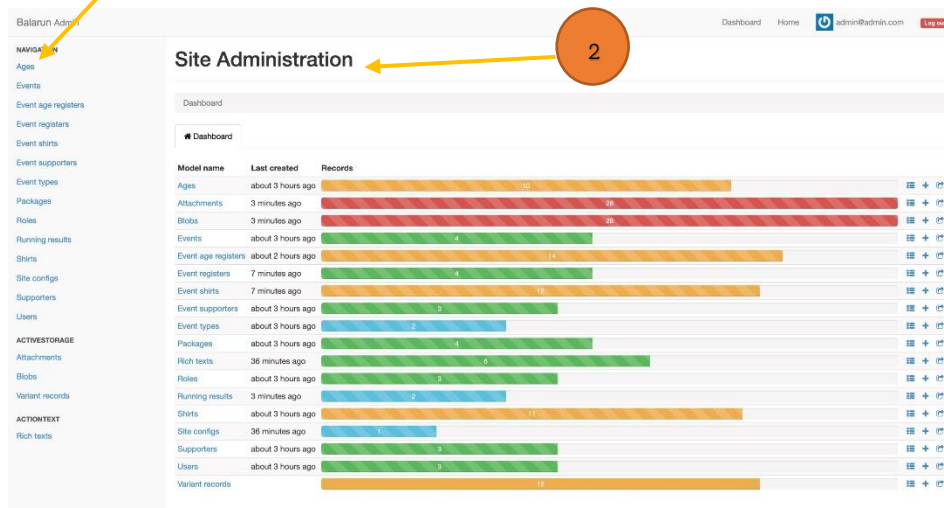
Balarun Admin

Dashboard Home admin@admin.com Log out

NAVIGATION
Ages
Events
Event age registers
Event registers
Event shirts
Event supporters
Event types
Packages
Roles
Running results
Shirts
Site configs
Supporters
Users

ACTIVESTORAGE
Attachments
Blobs
Variant records

ACTIONTEXT
Rich texts

2

Site Administration

Dashboard

Dashboard

| Model name | Last created | Records |
|---|---|---|
| Ages | about 3 hours ago | 10 |
| Attachments | 3 minutes ago | 28 |
| Blobs | 3 minutes ago | 28 |
| Events | about 3 hours ago | 4 |
| Event age registers | about 2 hours ago | 14 |
| Event registers | 7 minutes ago | 4 |
| Event shirts | 7 minutes ago | 12 |
| Event supporters | about 3 hours ago | 3 |
| Event types | about 3 hours ago | 2 |
| Packages | about 3 hours ago | 4 |
| Rich texts | 36 minutes ago | 6 |
| Roles | about 3 hours ago | 3 |
| Running results | 3 minutes ago | 2 |
| Shirts | about 3 hours ago | 11 |
| Site configs | 36 minutes ago | 1 |
| Supporters | about 3 hours ago | 3 |
| Users | about 3 hours ago | 3 |
| Variant records | | 12 |